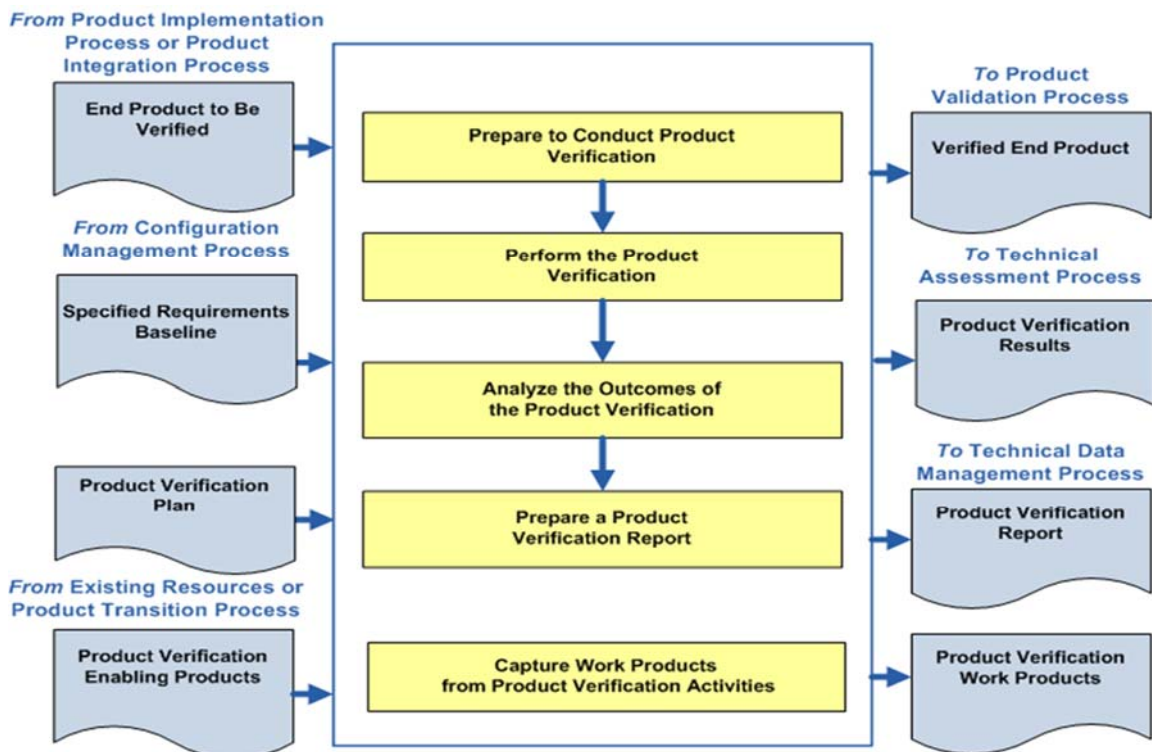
*From* Product Implementation Process or Product Integration Process

End Product to Be Verified

*From* Configuration Management Process

Specified Requirements Baseline

Product Verification Plan

*From* Existing Resources or Product Transition Process

Product Verification Enabling Products

Prepare to Conduct Product Verification

Perform the Product Verification

Analyze the Outcomes of the Product Verification

Prepare a Product Verification Report

Capture Work Products from Product Verification Activities

*To* Product Validation Process

Verified End Product

*To* Technical Assessment Process

Product Verification Results

*To* Technical Data Management Process

Product Verification Report

Product Verification Work Products